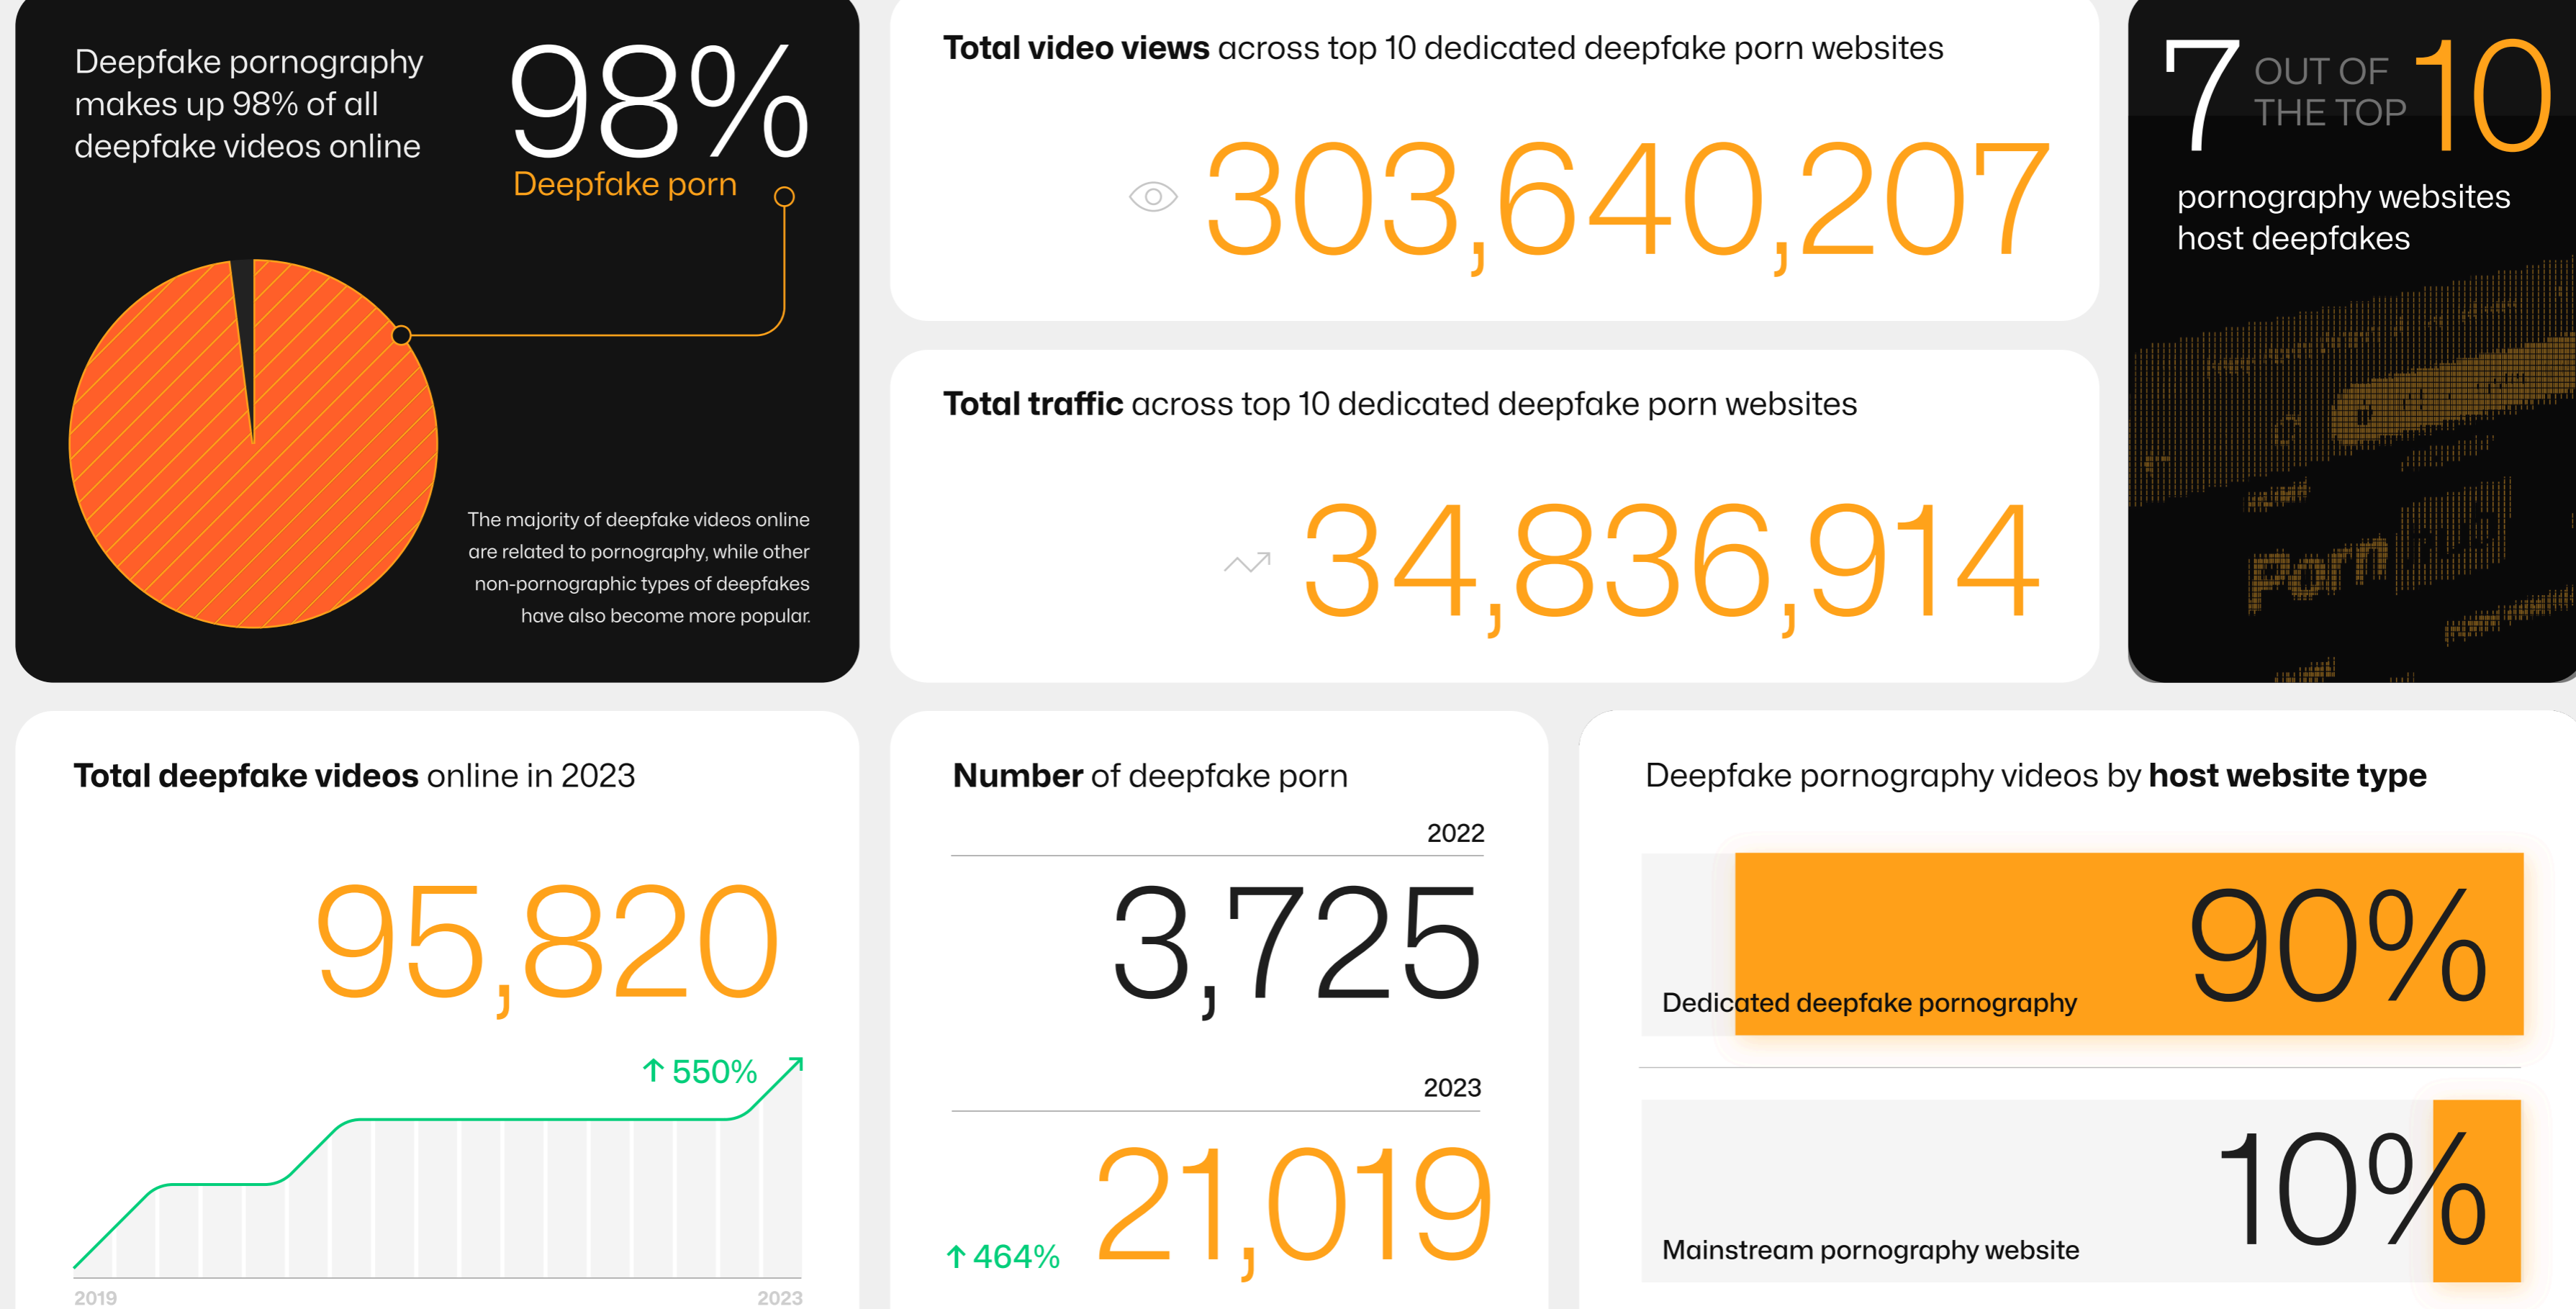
Deepfake pornography makes up 98% of all deepfake videos online

98%

Deepfake porn

The majority of deepfake videos online are related to pornography, while other non-pornographic types of deepfakes have also become more popular.

Total video views across top 10 dedicated deepfake porn websites

303,640,207

Total traffic across top 10 dedicated deepfake porn websites

34,836,914

7 OUT OF THE TOP 10

pornography websites host deepfakes

Total deepfake videos online in 2023

95,820

↑ 550%

2019

2023

Number of deepfake porn

2022

3,725

2023

↑ 464%

21,019

Deepfake pornography videos by host website type

Dedicated deepfake pornography

90%

Mainstream pornography website

10%